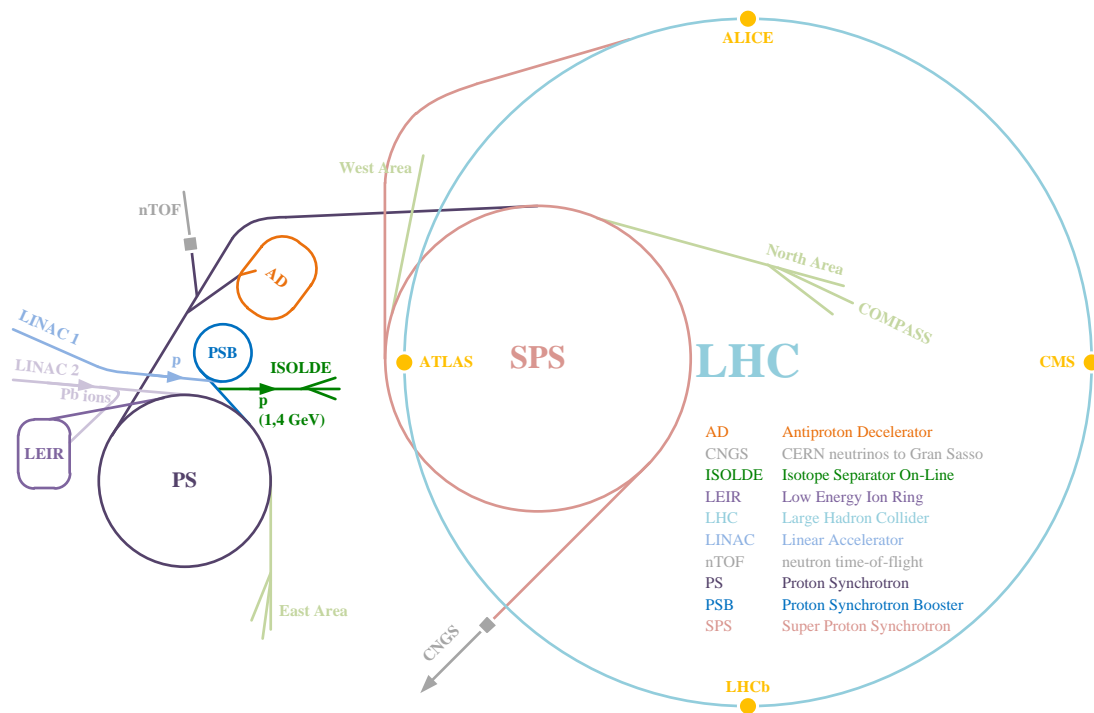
ALICE

West Area

nTOF

AD

North Area

COMPASS

LINAC 1

LINAC 2

p

PSB

ISOLDE

Pb ions

p
(1,4 GeV)

ATLAS

SPS

LHC

CMS

LEIR

PS

| AD | Antiproton Decelerator |
|---|---|
| CNGS | CERN neutrinos to Gran Sasso |
| ISOLDE | Isotope Separator On-Line |
| LEIR | Low Energy Ion Ring |
| LHC | Large Hadron Collider |
| LINAC | Linear Accelerator |
| nTOF | neutron time-of-flight |
| PS | Proton Synchrotron |
| PSB | Proton Synchrotron Booster |
| SPS | Super Proton Synchrotron |

East Area

CNGS

LHCb